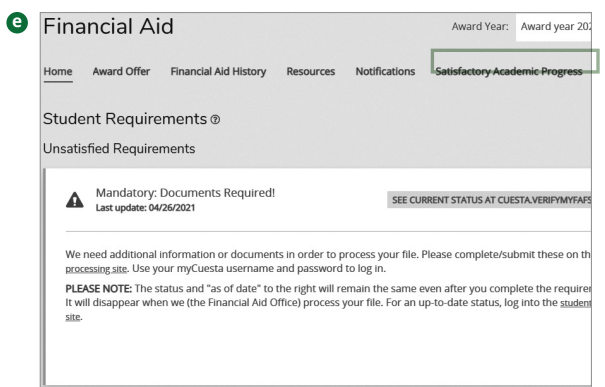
e

Financial Aid

Award Year: Award year 202

Home Award Offer Financial Aid History Resources Notifications Satisfactory Academic Progress

Student Requirements ⑦

Unsatisfied Requirements

Mandatory: Documents Required!
Last update: 04/26/2021

SEE CURRENT STATUS AT CUESTA.VERIFYMYFAFS

We need additional information or documents in order to process your file. Please complete/submit these on th processing site. Use your myCuesta username and password to log in.

PLEASE NOTE: The status and "as of date" to the right will remain the same even after you complete the requirer It will disappear when we (the Financial Aid Office) process your file. For an up-to-date status, log into the student site.